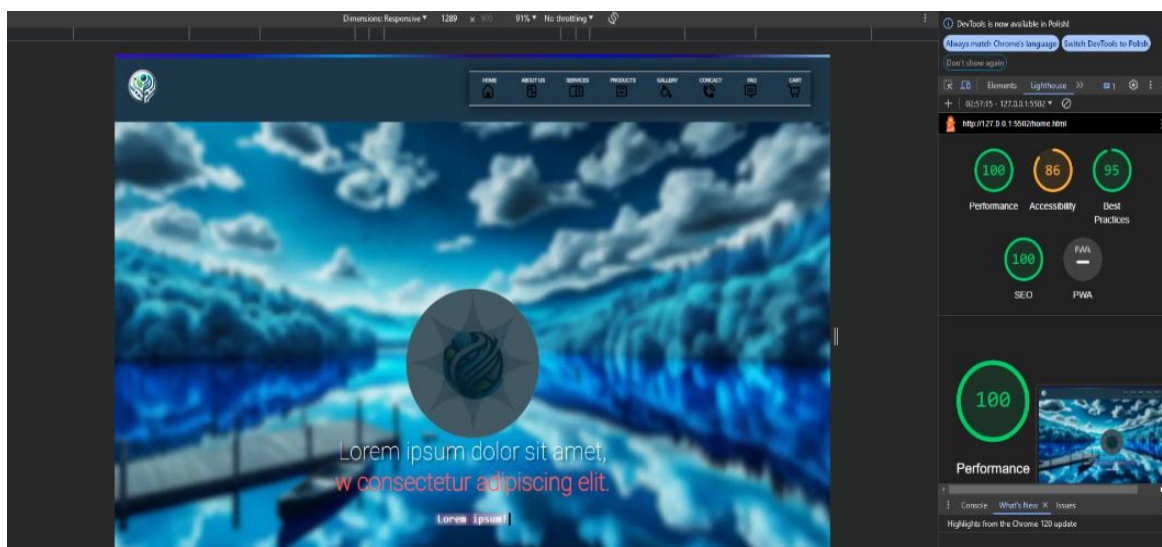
Dimensions: Responsive ▾ 1289 × 900 91% ▾ No throttling ▾

HOME ABOUT US SERVICES PRODUCTS GALLERY CONTACT FAQ CART

Lorem ipsum dolor sit amet,
w consectetur adipiscing elit.

Lorem ipsum!

DevTools is now available in Polish!
Always match Chrome's language Switch DevTools to Polish
Don't show again

Elements Lighthouse »

02:57:15 - 127.0.0.1:5502 ▾

http://127.0.0.1:5502/home.html

100 Performance
86 Accessibility
95 Best Practices
100 SEO
PWA PWA

100
Performance

Console What's New × Issues
Highlights from the Chrome 120 update